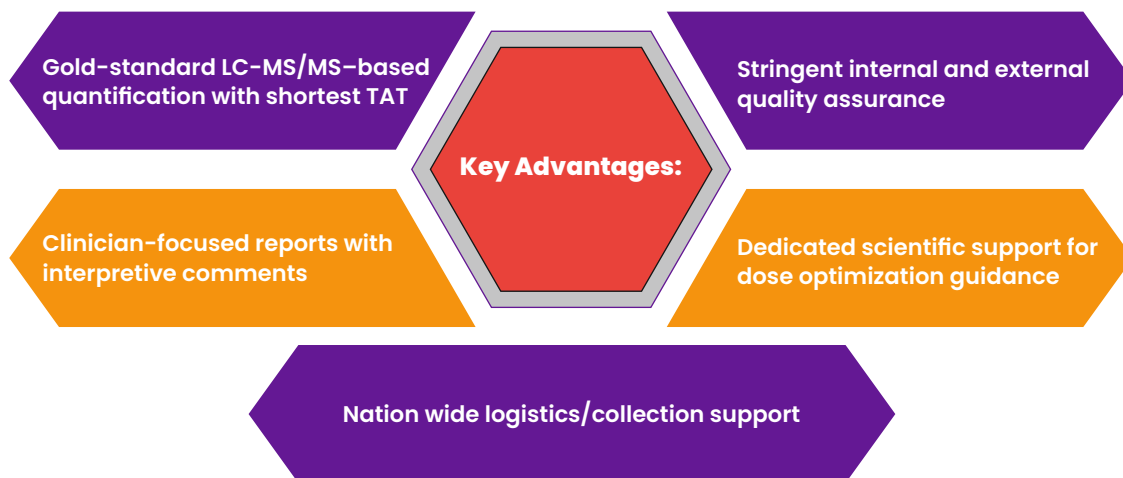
Key Advantages:

Gold-standard LC-MS/MS-based quantification with shortest TAT

Stringent internal and external quality assurance

Clinician-focused reports with interpretive comments

Dedicated scientific support for dose optimization guidance

Nation wide logistics/collection support